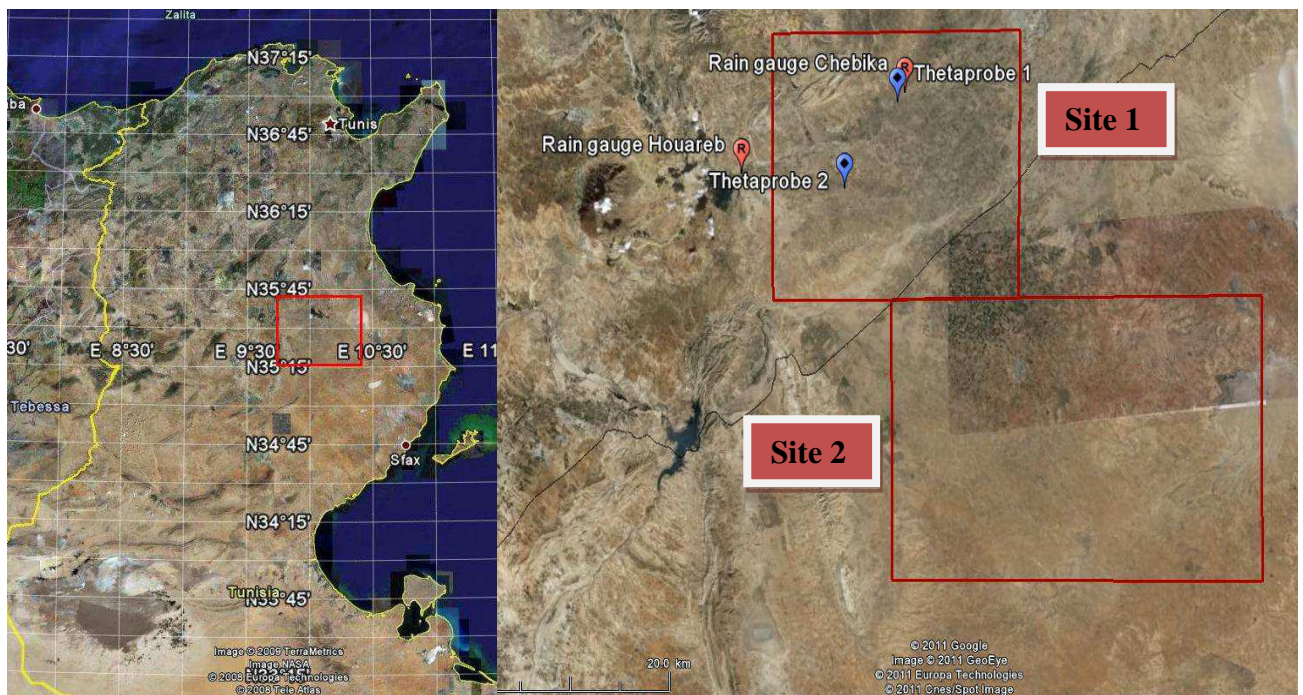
Zalita
N37°15'
ba
Tunis
N36°45'
N36°15'
N35°45'
30'
E 8°30'
E 9°30'
E 10°30'
E 11
N35°15'
Tebessa
N34°45'
Sfax
N34°15'
Tunisia
N33°45'
Image © 2009 TerraMetrics
Image NASA
© 2008 Europa Technologies
© 2008 Tele Atlas

Rain gauge Chebika
Thetaprobe 1
Site 1
Rain gauge Houareb
Thetaprobe 2
Site 2
20.0 km
© 2011 Google
Image © 2011 GeoEye
© 2011 Europa Technologies
© 2011 Cnes/Spot Image